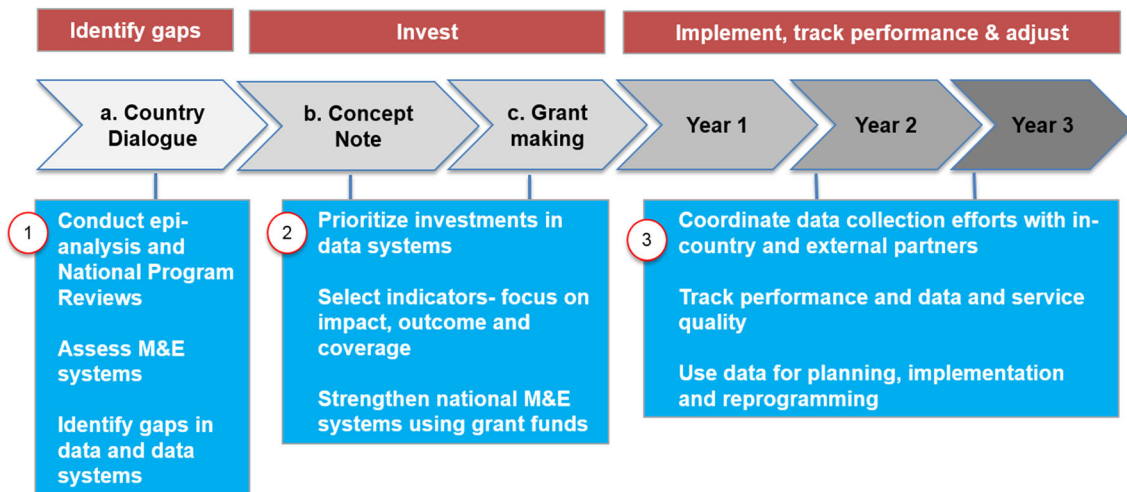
Identify gaps

Invest

Implement, track performance & adjust

a. Country Dialogue

b. Concept Note

c. Grant making

Year 1

Year 2

Year 3

1

Conduct epi-analysis and National Program Reviews

Assess M&E systems

Identify gaps in data and data systems

2

Prioritize investments in data systems

Select indicators- focus on impact, outcome and coverage

Strengthen national M&E systems using grant funds

3

Coordinate data collection efforts with in-country and external partners

Track performance and data and service quality

Use data for planning, implementation and reprogramming